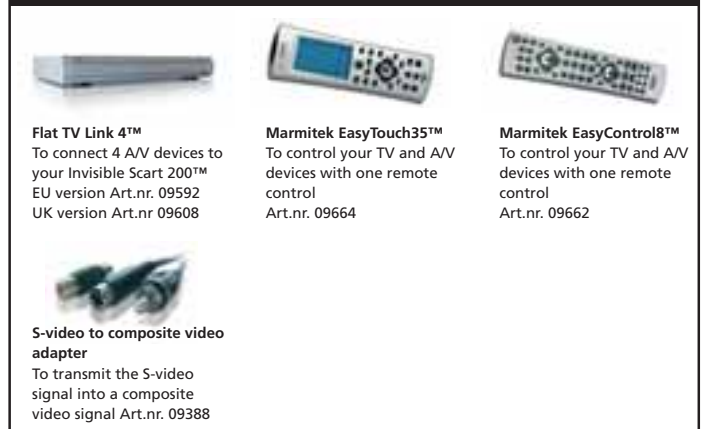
**Flat TV Link 4™**
To connect 4 A/V devices to your Invisible Scart 200™
EU version Art.nr. 09592
UK version Art.nr 09608

**Marmitek EasyTouch35™**
To control your TV and A/V devices with one remote control
Art.nr. 09664

**Marmitek EasyControl8™**
To control your TV and A/V devices with one remote control
Art.nr. 09662

**S-video to composite video adapter**
To transmit the S-video signal into a composite video signal Art.nr. 09388